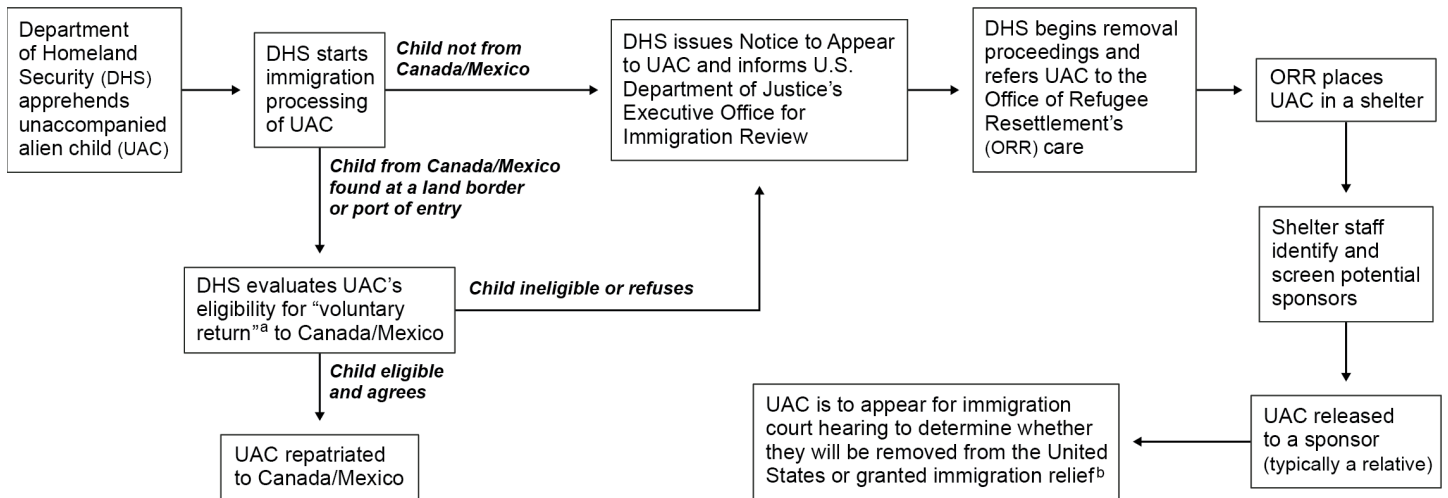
Department of Homeland Security (DHS) apprehends unaccompanied alien child (UAC)

DHS starts immigration processing of UAC

Child not from Canada/Mexico

DHS issues Notice to Appear to UAC and informs U.S. Department of Justice's Executive Office for Immigration Review

DHS begins removal proceedings and refers UAC to the Office of Refugee Resettlement's (ORR) care

ORR places UAC in a shelter

Child from Canada/Mexico found at a land border or port of entry

DHS evaluates UAC's eligibility for "voluntary return"$^{a}$ to Canada/Mexico

Child ineligible or refuses

Shelter staff identify and screen potential sponsors

Child eligible and agrees

UAC repatriated to Canada/Mexico

UAC is to appear for immigration court hearing to determine whether they will be removed from the United States or granted immigration relief$^{b}$

UAC released to a sponsor (typically a relative)